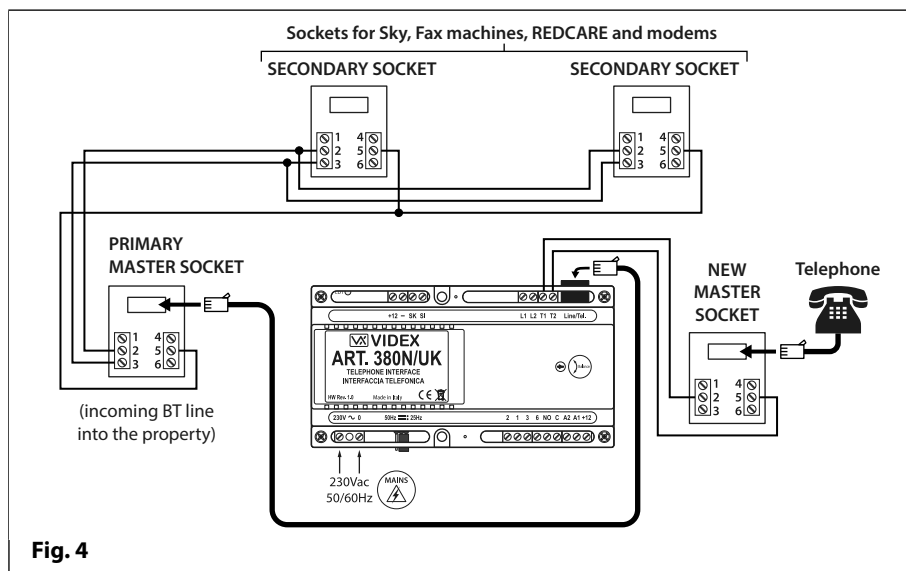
Sockets for Sky, Fax machines, REDCARE and modems

SECONDARY SOCKET

1 2 3 4 5 6

SECONDARY SOCKET

1 2 3 4 5 6

PRIMARY MASTER SOCKET

1 2 3 4 5 6

(incoming BT line into the property)

+12 − SK SI

L1 L2 T1 T2 Line/Tel.

VIDEX

ART. 380N/UK

TELEPHONE INTERFACE

INTERFACCIA TELEFONICA

HW Rev.1.0

Made in Italy

230V ∿ 0

50Hz 25Hz

2 1 3 6 NO C A2 A1 +12

230Vac 50/60Hz

MAINS

NEW MASTER SOCKET

1 2 3 4 5 6

Telephone

Fig. 4